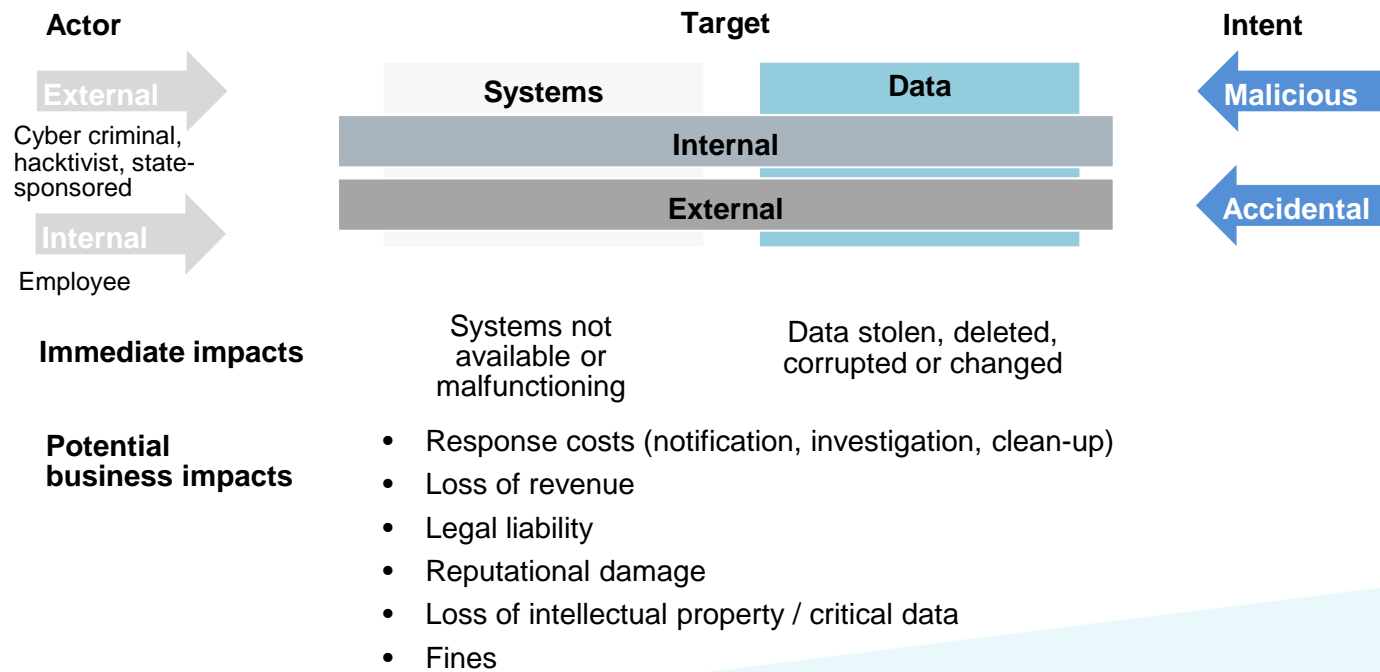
Actor

External

Cyber criminal, hacktivist, state-sponsored

Internal

Employee

Target

Systems

Data

Internal

External

Intent

Malicious

Accidental

Immediate impacts

Systems not available or malfunctioning

Data stolen, deleted, corrupted or changed

Potential business impacts

- Response costs (notification, investigation, clean-up)
- Loss of revenue
- Legal liability
- Reputational damage
- Loss of intellectual property / critical data
- Fines